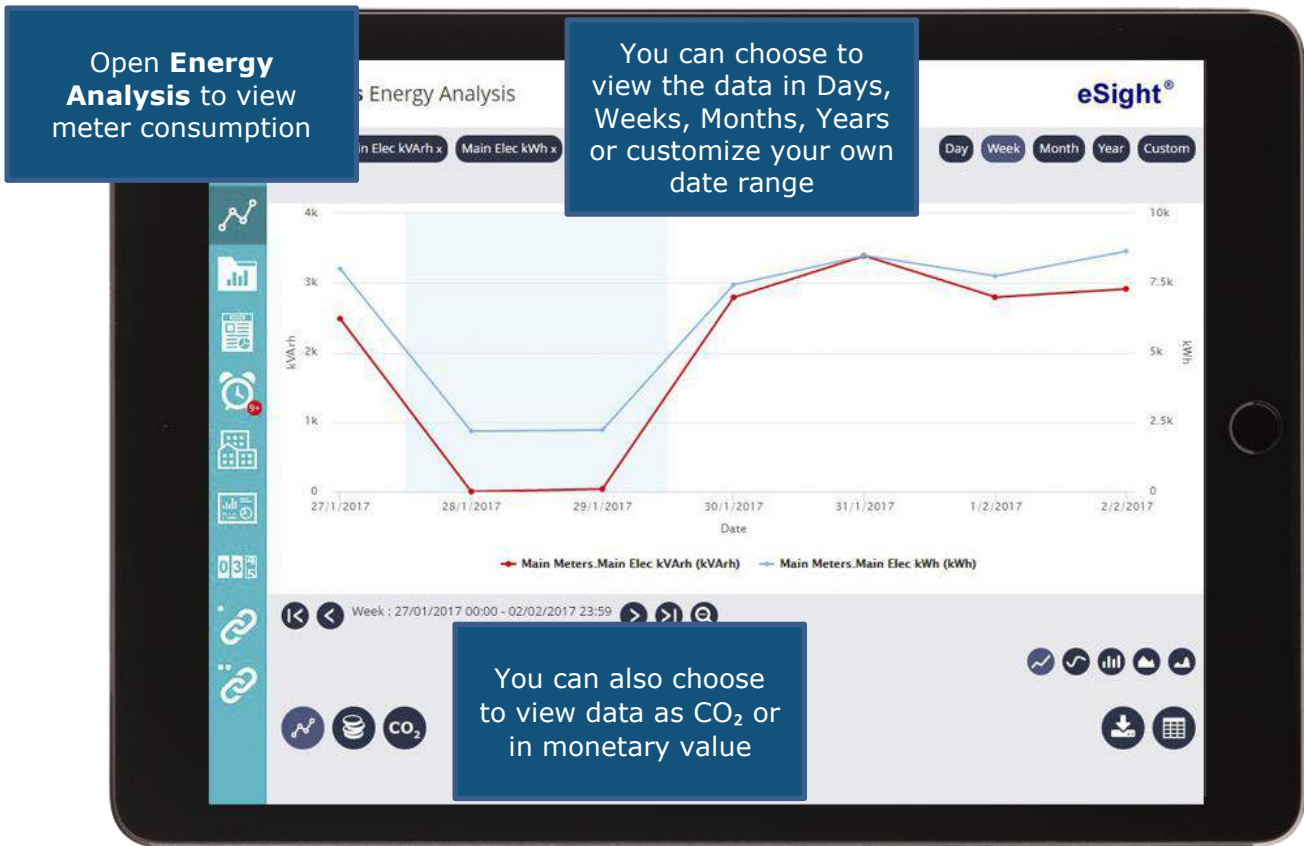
Open **Energy Analysis** to view meter consumption

You can choose to view the data in Days, Weeks, Months, Years or customize your own date range

s Energy Analysis

eSight®

in Elec kVArh x Main Elec kWh x

Day Week Month Year Custom

4k
3k
2k
1k
0

kVArh

10k
7.5k
5k
2.5k
0

kWh

27/1/2017 28/1/2017 29/1/2017 30/1/2017 31/1/2017 1/2/2017 2/2/2017

Date

Main Meters.Main Elec kVArh (kVArh) Main Meters.Main Elec kWh (kWh)

9+

Week : 27/01/2017 00:00 - 02/02/2017 23:59

You can also choose to view data as $CO_2$ or in monetary value

$CO_2$